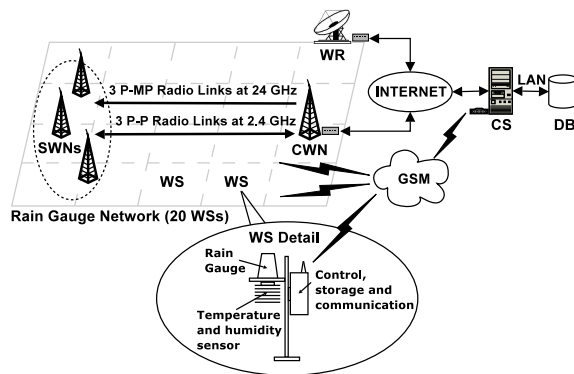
WR

3 P-MP Radio Links at 24 GHz

INTERNET

LAN

3 P-P Radio Links at 2.4 GHz

SWNs

CWN

CS

DB

WS

WS

GSM

Rain Gauge Network (20 WSs)

WS Detail

Rain Gauge

Control, storage and communication

Temperature and humidity sensor